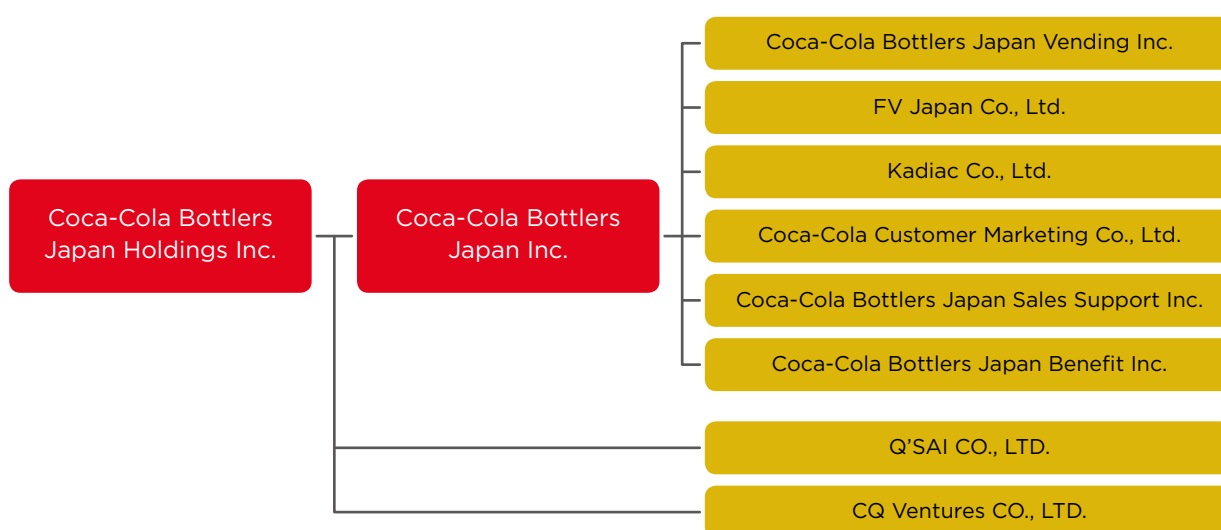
Coca-Cola Bottlers Japan Holdings Inc.

Coca-Cola Bottlers Japan Inc.

Coca-Cola Bottlers Japan Vending Inc.

FV Japan Co., Ltd.

Kadiac Co., Ltd.

Coca-Cola Customer Marketing Co., Ltd.

Coca-Cola Bottlers Japan Sales Support Inc.

Coca-Cola Bottlers Japan Benefit Inc.

Q'SAI CO., LTD.

CQ Ventures CO., LTD.